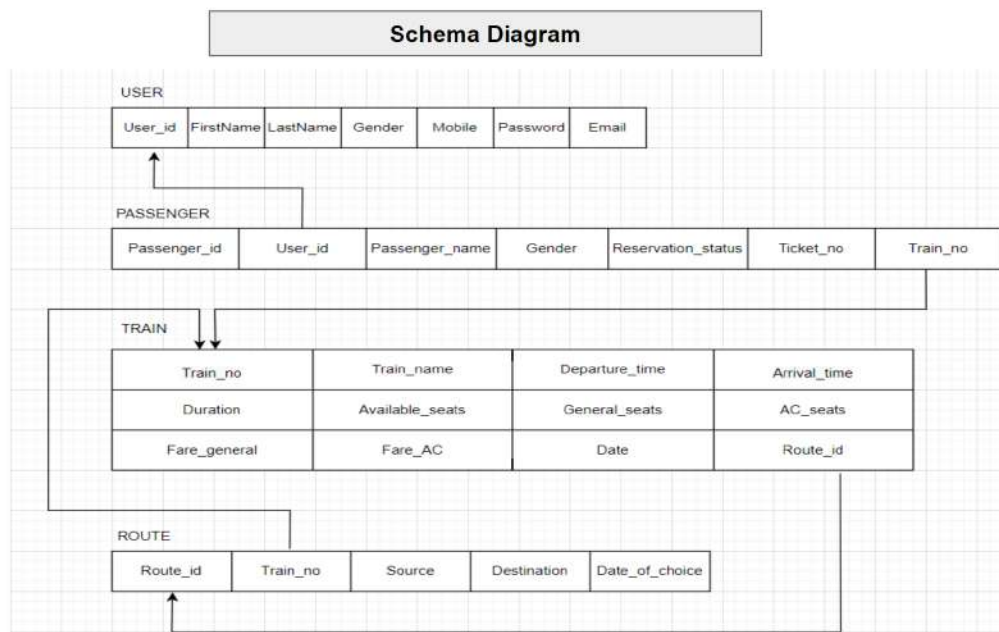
Schema Diagram

USER

| User_id | FirstName | LastName | Gender | Mobile | Password | Email |
|---|---|---|---|---|---|---|

PASSENGER

| Passenger_id | User_id | Passenger_name | Gender | Reservation_status | Ticket_no | Train_no |
|---|---|---|---|---|---|---|

TRAIN

| Train_no | Train_name | Departure_time | Arrival_time |
|---|---|---|---|
| Duration | Available_seats | General_seats | AC_seats |
| Fare_general | Fare_AC | Date | Route_id |

ROUTE

| Route_id | Train_no | Source | Destination | Date_of_choice |
|---|---|---|---|---|